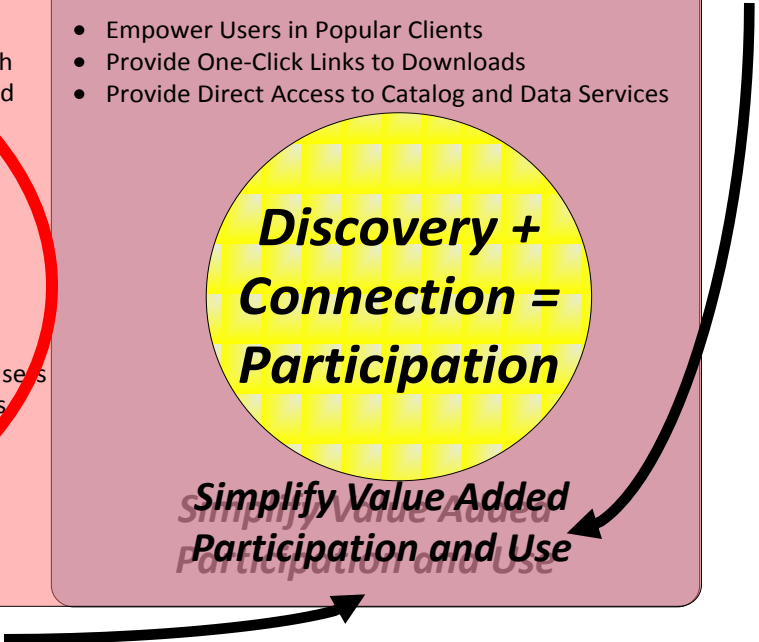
h
d

sers
s

- Empower Users in Popular Clients
- Provide One-Click Links to Downloads
- Provide Direct Access to Catalog and Data Services

Discovery + Connection = Participation

Simplify Value Added Participation and Use